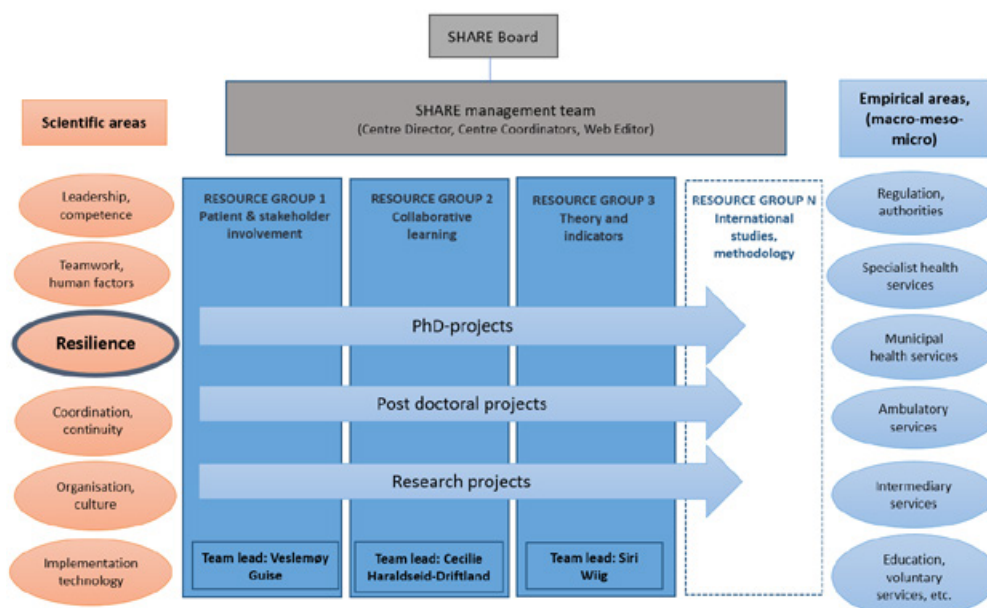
SHARE Board

SHARE management team
(Centre Director, Centre Coordinators, Web Editor)

Scientific areas

Empirical areas, (macro-meso-micro)

Leadership, competence

Teamwork, human factors

Resilience

Coordination, continuity

Organisation, culture

Implementation technology

RESOURCE GROUP 1
Patient & stakeholder involvement

RESOURCE GROUP 2
Collaborative learning

RESOURCE GROUP 3
Theory and indicators

RESOURCE GROUP N
International studies, methodology

PhD-projects

Post doctoral projects

Research projects

Team lead: Veslemøy Guise

Team lead: Cecilie Haraldseid-Driftland

Team lead: Siri Wiig

Regulation, authorities

Specialist health services

Municipal health services

Ambulatory services

Intermediary services

Education, voluntary services, etc.